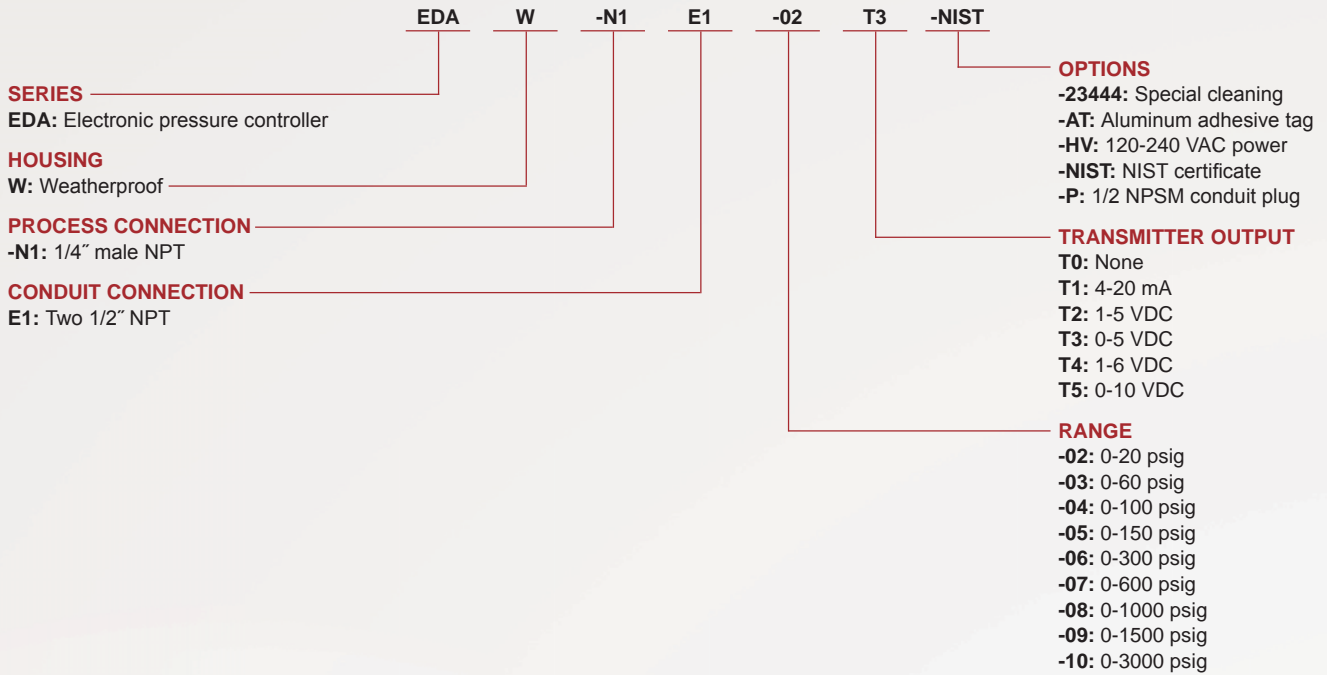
EDA W -N1 E1 -02 T3 -NIST

SERIES
EDA: Electronic pressure controller

HOUSING
W: Weatherproof

PROCESS CONNECTION
-N1: 1/4″ male NPT

CONDUIT CONNECTION
E1: Two 1/2″ NPT

OPTIONS
-23444: Special cleaning
-AT: Aluminum adhesive tag
-HV: 120-240 VAC power
-NIST: NIST certificate
-P: 1/2 NPSM conduit plug

TRANSMITTER OUTPUT
T0: None
T1: 4-20 mA
T2: 1-5 VDC
T3: 0-5 VDC
T4: 1-6 VDC
T5: 0-10 VDC

RANGE
-02: 0-20 psig
-03: 0-60 psig
-04: 0-100 psig
-05: 0-150 psig
-06: 0-300 psig
-07: 0-600 psig
-08: 0-1000 psig
-09: 0-1500 psig
-10: 0-3000 psig